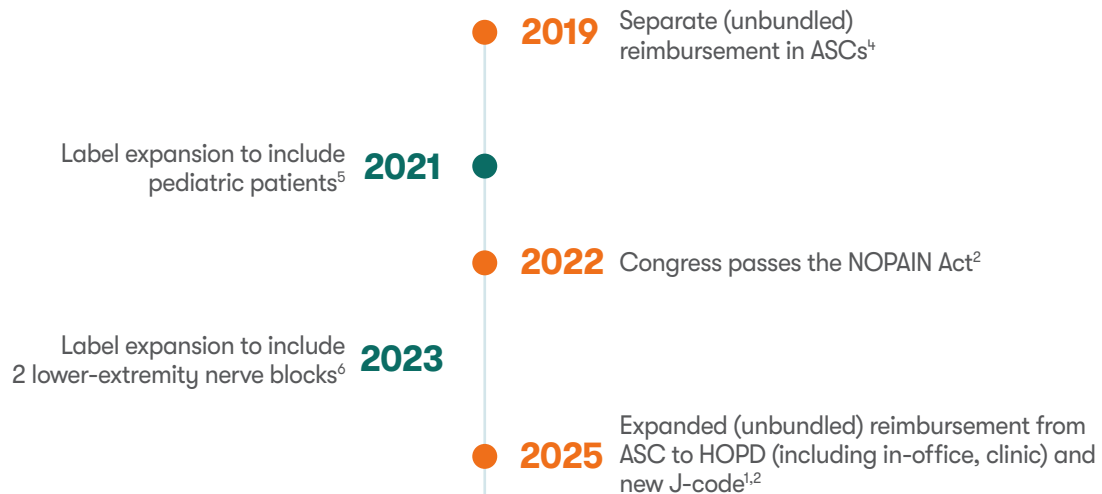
2019 Separate (unbundled) reimbursement in ASCs$^4$

Label expansion to include pediatric patients$^5$ 2021

2022 Congress passes the NOPAIN Act$^2$

Label expansion to include 2 lower-extremity nerve blocks$^6$ 2023

2025 Expanded (unbundled) reimbursement from ASC to HOPD (including in-office, clinic) and new J-code$^{1,2}$